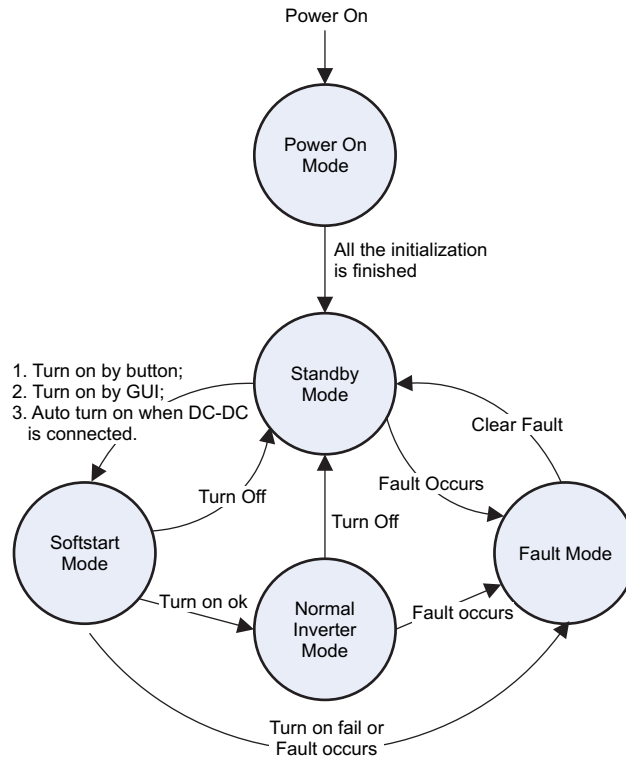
Power On

Power On Mode

All the initialization is finished

Standby Mode

1. Turn on by button;
2. Turn on by GUI;
3. Auto turn on when DC-DC is connected.

Clear Fault

Turn Off

Fault Occurs

Turn Off

Softstart Mode

Fault Mode

Turn on ok

Normal Inverter Mode

Fault occurs

Turn on fail or Fault occurs